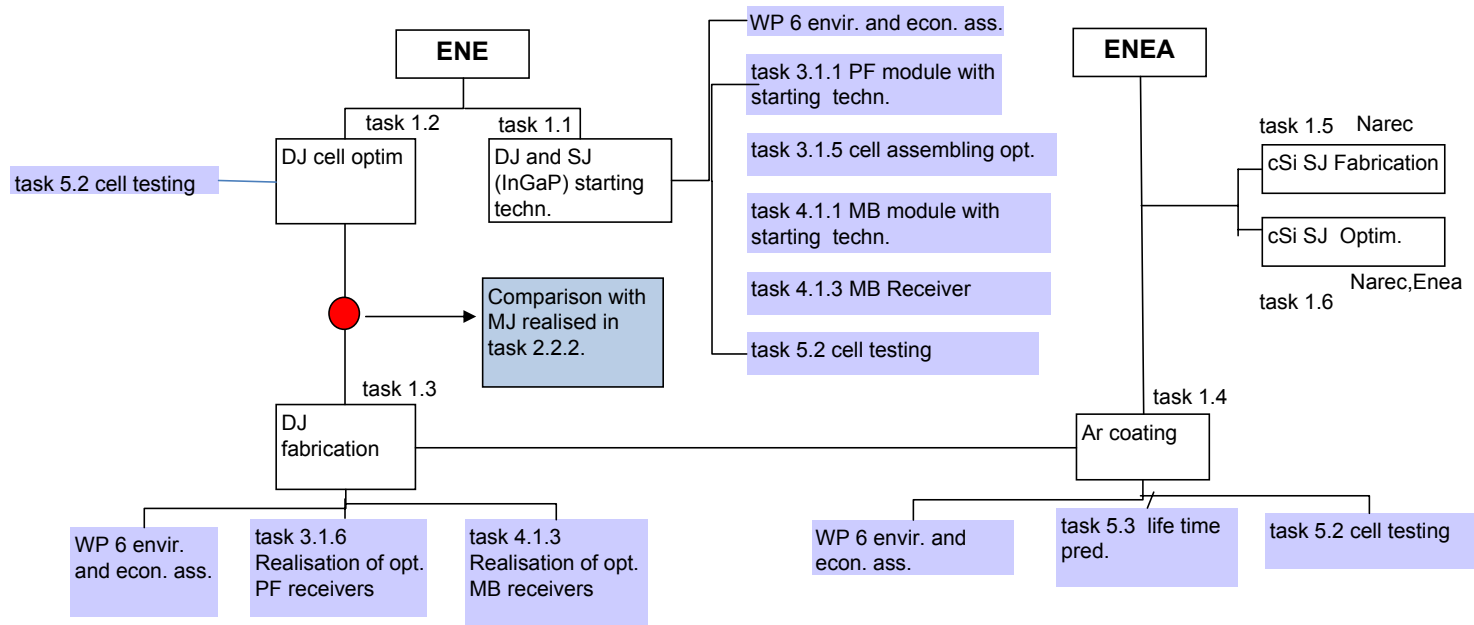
ENE

task 1.2

DJ cell optim

task 1.1

DJ and SJ (InGaP) starting techn.

task 5.2 cell testing

WP 6 envir. and econ. ass.

task 3.1.1 PF module with starting techn.

task 3.1.5 cell assembling opt.

task 4.1.1 MB module with starting techn.

task 4.1.3 MB Receiver

task 5.2 cell testing

Comparison with MJ realised in task 2.2.2.

task 1.3

DJ fabrication

WP 6 envir. and econ. ass.

task 3.1.6 Realisation of opt. PF receivers

task 4.1.3 Realisation of opt. MB receivers

ENEA

task 1.5 Narec

cSi SJ Fabrication

cSi SJ Optim.

Narec,Enea

task 1.6

task 1.4

Ar coating

WP 6 envir. and econ. ass.

task 5.3 life time pred.

task 5.2 cell testing